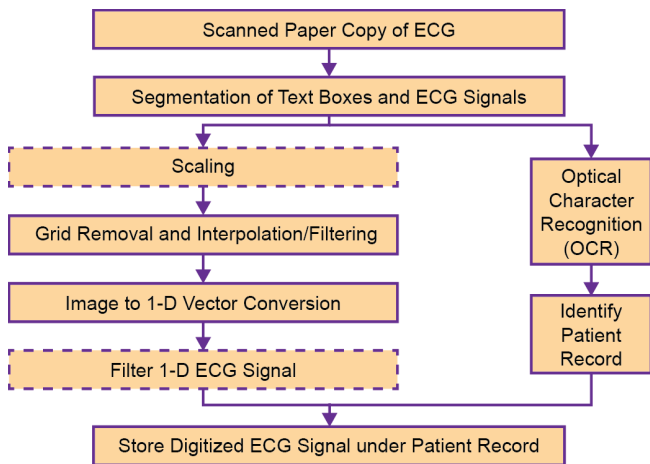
Scanned Paper Copy of ECG

Segmentation of Text Boxes and ECG Signals

Scaling

Grid Removal and Interpolation/Filtering

Image to 1-D Vector Conversion

Filter 1-D ECG Signal

Optical Character Recognition (OCR)

Identify Patient Record

Store Digitized ECG Signal under Patient Record